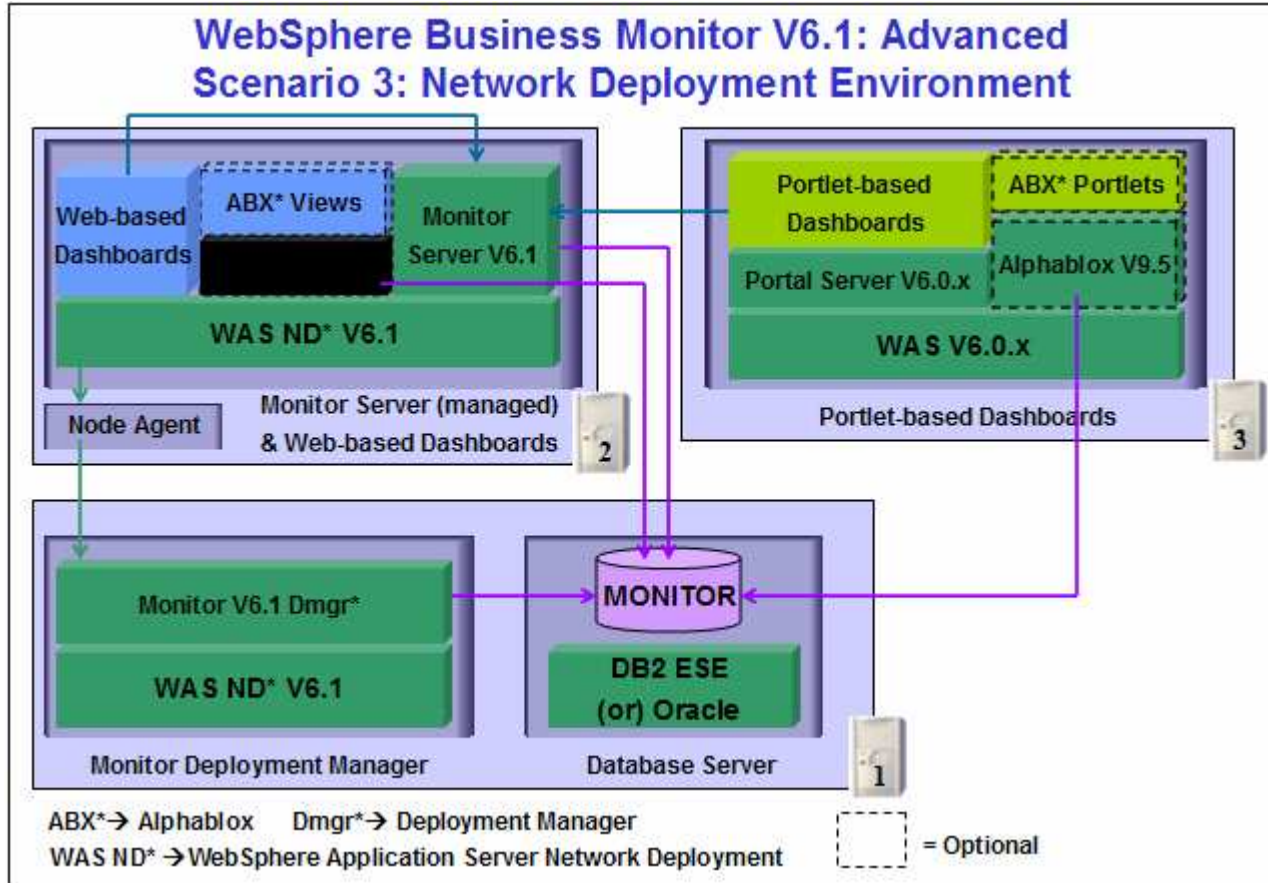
WebSphere Business Monitor V6.1: Advanced Scenario 3: Network Deployment Environment

Web-based Dashboards

ABX* Views

Monitor Server V6.1

WAS ND* V6.1

Node Agent

Monitor Server (managed) & Web-based Dashboards

2

Portlet-based Dashboards

ABX* Portlets

Portal Server V6.0.x

Alphablox V9.5

WAS V6.0.x

Portlet-based Dashboards

3

Monitor V6.1 Dmgr*

WAS ND* V6.1

Monitor Deployment Manager

MONITOR

DB2 ESE (or) Oracle

Database Server

1

ABX*→ Alphablox Dmgr*→ Deployment Manager

WAS ND* →WebSphere Application Server Network Deployment

= Optional